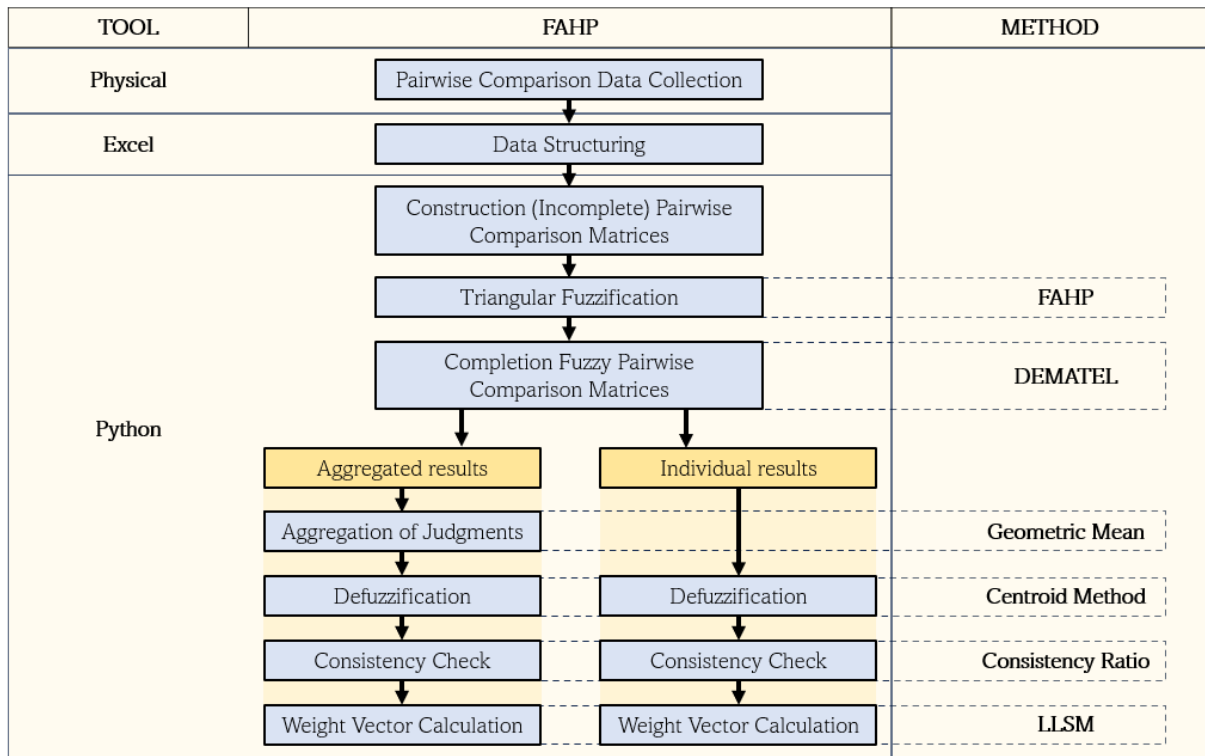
TOOL | FAHP | METHOD

Physical
Pairwise Comparison Data Collection

Excel
Data Structuring

Python
Construction (Incomplete) Pairwise Comparison Matrices

Triangular Fuzzification
FAHP

Completion Fuzzy Pairwise Comparison Matrices
DEMATEL

Aggregated results
Individual results

Aggregation of Judgments
Geometric Mean

Defuzzification
Defuzzification
Centroid Method

Consistency Check
Consistency Check
Consistency Ratio

Weight Vector Calculation
Weight Vector Calculation
LLSM